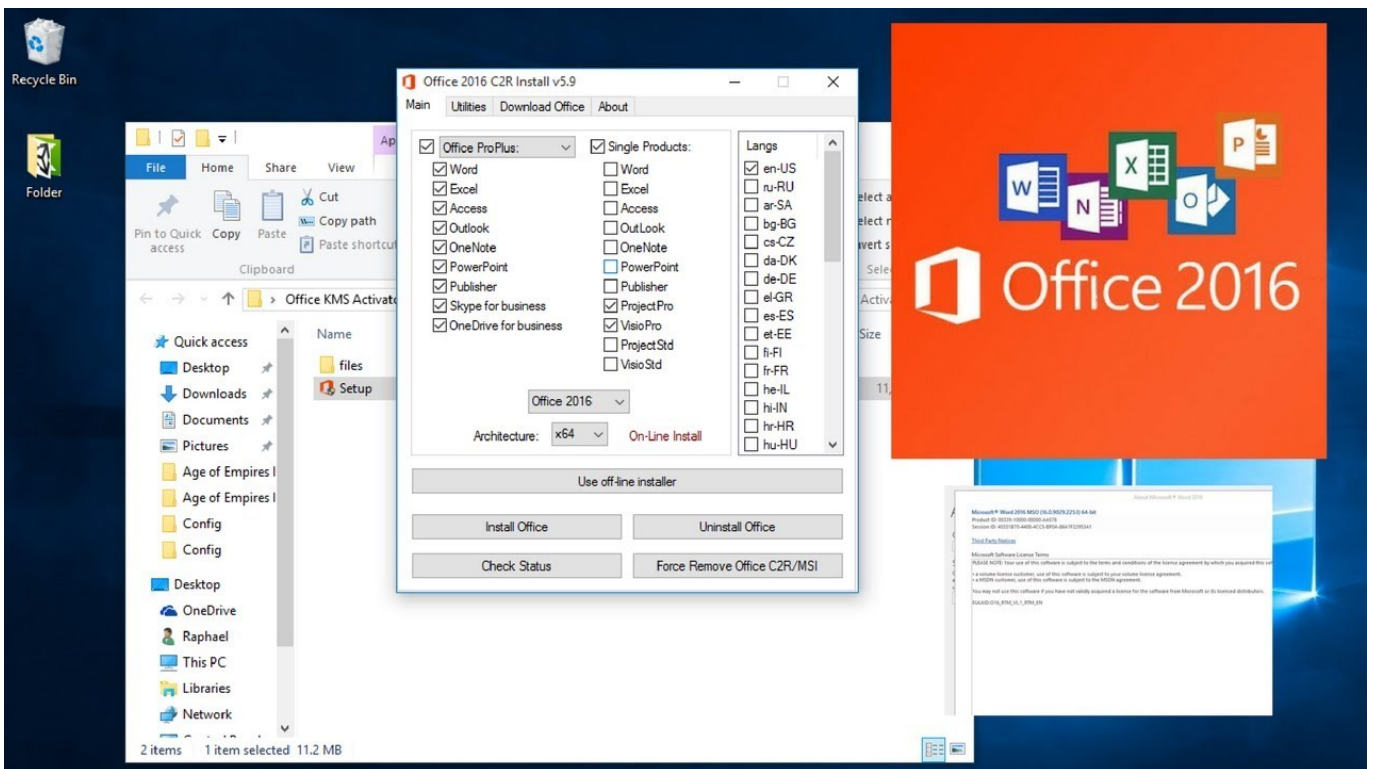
Recycle Bin

Folder

Office 2016 C2R Install v5.9

Main Utilities Download Office About

Office ProPlus:
Word
Excel
Access
Outlook
OneNote
PowerPoint
Publisher
Skype for business
OneDrive for business

Single Products:
Word
Excel
Access
OutLook
OneNote
PowerPoint
Publisher
ProjectPro
VisioPro
ProjectStd
VisioStd

Langs
en-US
ru-RU
ar-SA
bg-BG
cs-CZ
da-DK
de-DE
el-GR
es-ES
et-EE
fi-FI
fr-FR
he-IL
hi-IN
hr-HR
hu-HU

Office 2016

Architecture: x64

On-Line Install

Use off-line installer

Install Office

Uninstall Office

Check Status

Force Remove Office C2R/MSI

File Home Share View Ap

Pin to Quick access Copy Paste

Cut
Copy path
Paste shortcut

Clipboard

Office KMS Activat

Quick access
Desktop
Downloads
Documents
Pictures
Age of Empires I
Age of Empires I
Config
Config
Desktop
OneDrive
Raphael
This PC
Libraries
Network

Name
files
Setup

elect a
elect n
vert s
Sele
Activ
Size
11,

2 items 1 item selected 11.2 MB

Office 2016

About Microsoft Word 2016

Microsoft® Word 2016 MSO (16.0.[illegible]) 64-bit
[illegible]

Third Party Notices

Microsoft Software License Terms
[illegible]